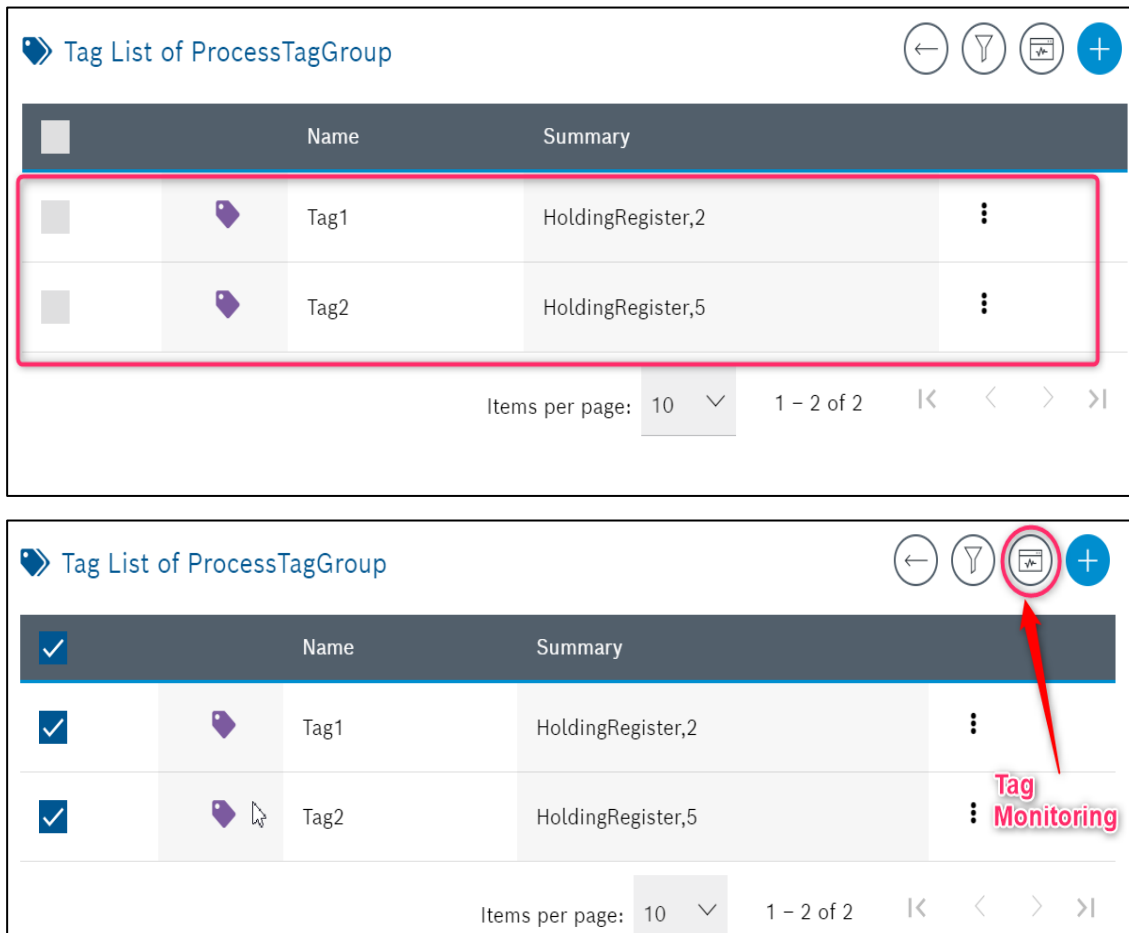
Tag List of ProcessTagGroup

| | | Name | Summary | |
|---|---|---|---|---|
| | | Tag1 | HoldingRegister,2 | ⋮ |
| | | Tag2 | HoldingRegister,5 | ⋮ |

Items per page: 10 1 – 2 of 2

Tag List of ProcessTagGroup

| | | Name | Summary | |
|---|---|---|---|---|
| | | Tag1 | HoldingRegister,2 | ⋮ |
| | | Tag2 | HoldingRegister,5 | ⋮ |

Tag Monitoring

Items per page: 10 1 – 2 of 2